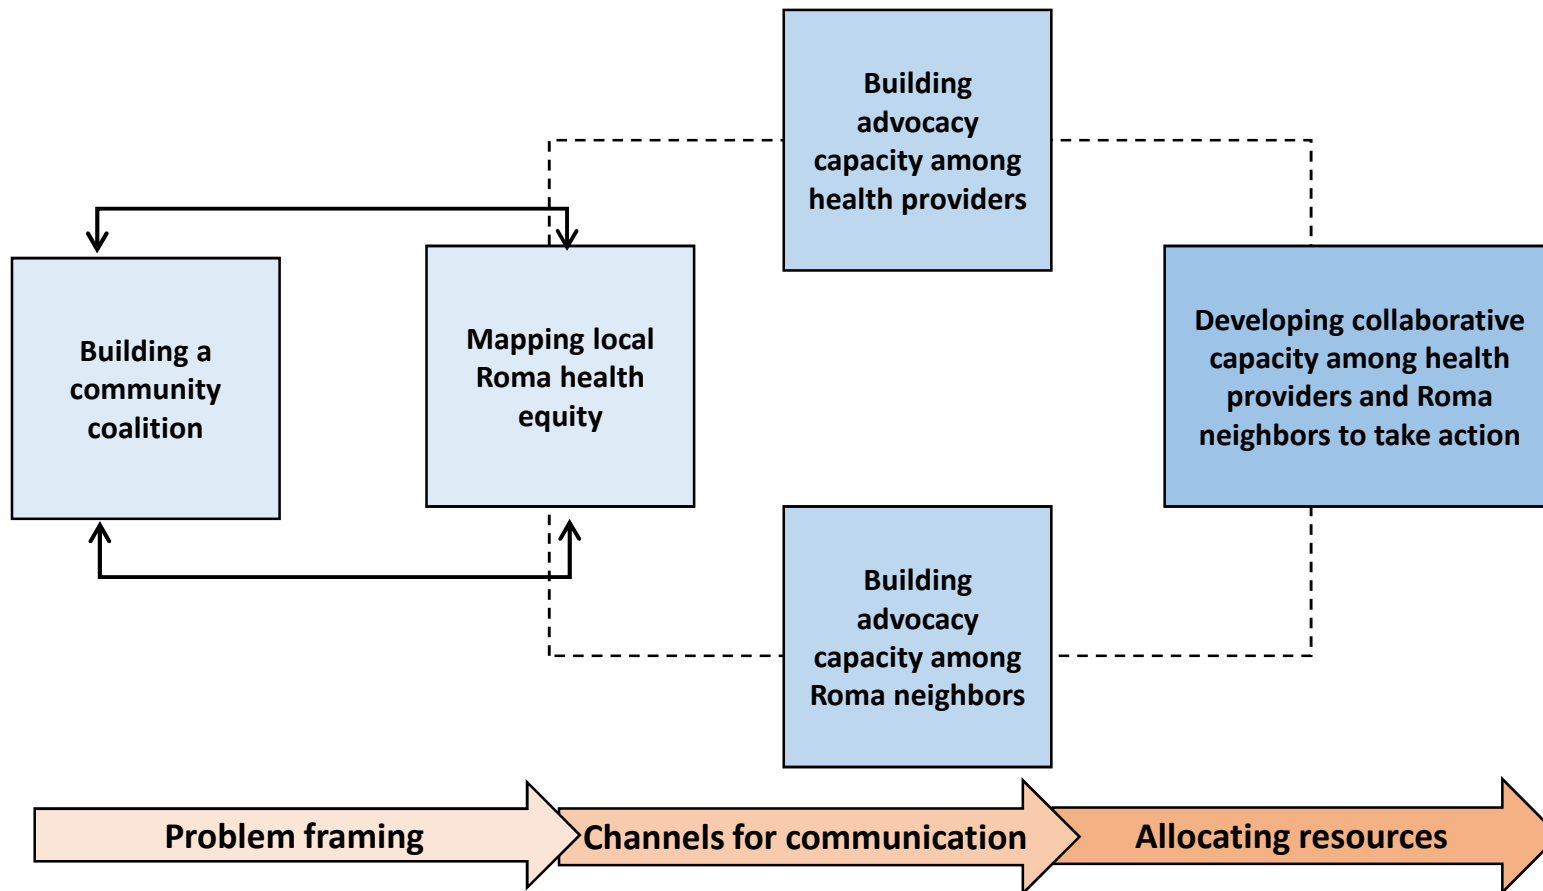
Building advocacy capacity among health providers

Building a community coalition

Mapping local Roma health equity

Developing collaborative capacity among health providers and Roma neighbors to take action

Building advocacy capacity among Roma neighbors

Problem framing

Channels for communication

Allocating resources